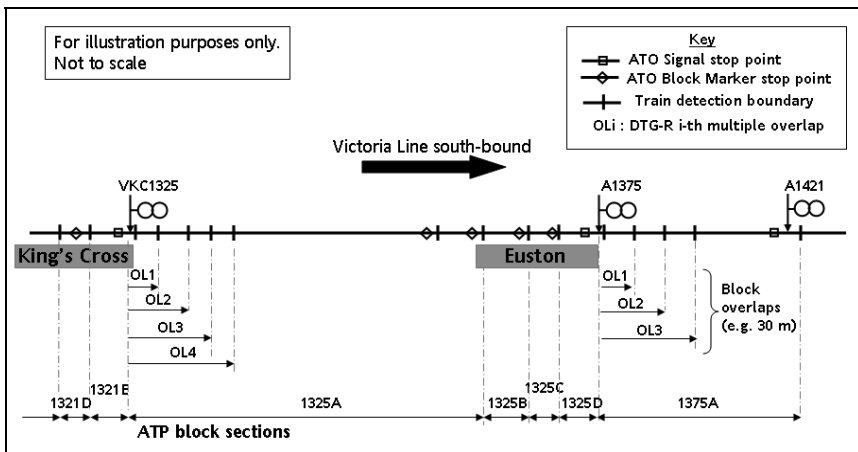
For illustration purposes only.
Not to scale

Key
ATO Signal stop point
ATO Block Marker stop point
Train detection boundary
OLi : DTG-R i-th multiple overlap

Victoria Line south-bound

VKC1325
A1375
A1421

King's Cross
Euston

OL1
OL2
OL3
OL4

OL1
OL2
OL3

Block overlaps (e.g. 30 m)

1321D
1321E
1325A
1325B
1325C
1325D
1375A

ATP block sections